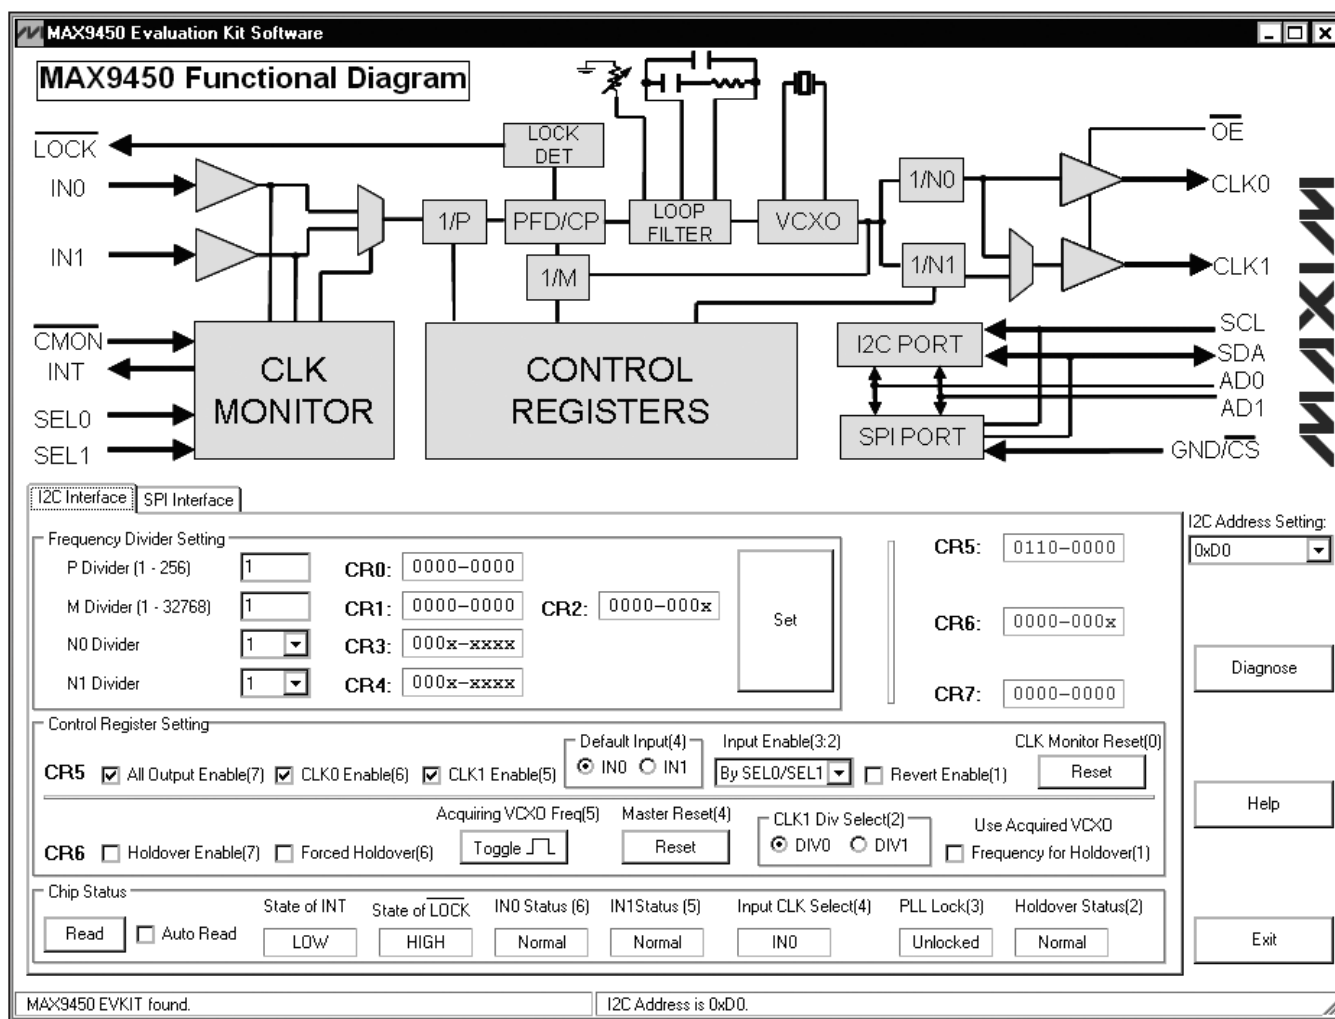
MAX9450 Evaluation Kit Software

MAX9450 Functional Diagram

$\overline{LOCK}$
IN0
IN1
$\overline{CMON}$
INT
SEL0
SEL1
LOCK DET
1/P
PFD/CP
LOOP FILTER
VCXO
1/M
1/N0
1/N1
$\overline{OE}$
CLK0
CLK1
CLK MONITOR
CONTROL REGISTERS
I2C PORT
SPI PORT
SCL
SDA
AD0
AD1
GND/$\overline{CS}$
MAXIM

I2C Interface | SPI Interface

Frequency Divider Setting
P Divider (1 - 256) 1
M Divider (1 - 32768) 1
N0 Divider 1
N1 Divider 1
CR0: 0000-0000
CR1: 0000-0000
CR2: 0000-000x
CR3: 000x-xxxx
CR4: 000x-xxxx
Set
CR5: 0110-0000
CR6: 0000-000x
CR7: 0000-0000

I2C Address Setting:
0xD0
Diagnose
Help
Exit

Control Register Setting
CR5 All Output Enable(7) CLK0 Enable(6) CLK1 Enable(5)
Default Input(4) IN0 IN1
Input Enable(3:2) By SEL0/SEL1
Revert Enable(1)
CLK Monitor Reset(0) Reset
CR6 Holdover Enable(7) Forced Holdover(6)
Acquiring VCXO Freq(5) Toggle
Master Reset(4) Reset
CLK1 Div Select(2) DIV0 DIV1
Use Acquired VCXO Frequency for Holdover(1)

Chip Status
Read Auto Read
State of INT LOW
State of $\overline{LOCK}$ HIGH
IN0 Status (6) Normal
IN1Status (5) Normal
Input CLK Select(4) IN0
PLL Lock(3) Unlocked
Holdover Status(2) Normal

MAX9450 EVKIT found.
I2C Address is 0xD0.